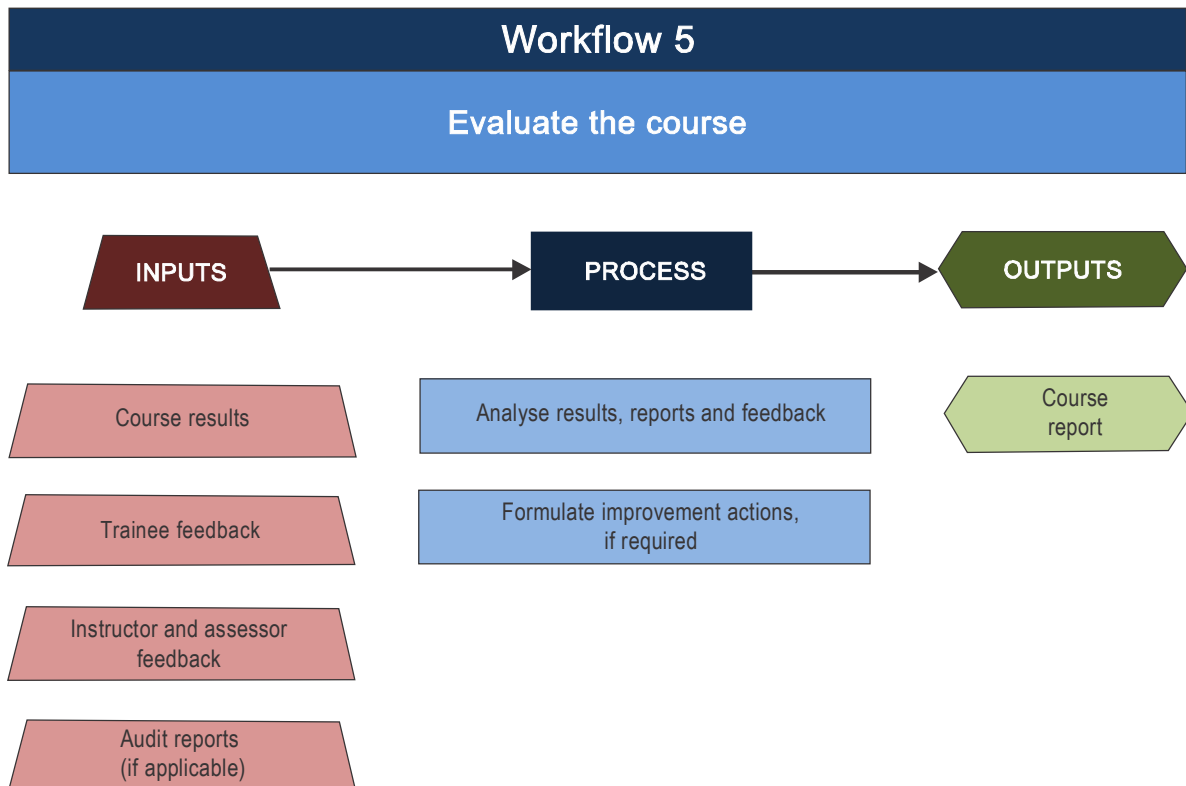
Workflow 5

Evaluate the course

INPUTS

PROCESS

OUTPUTS

Course results

Trainee feedback

Instructor and assessor feedback

Audit reports (if applicable)

Analyse results, reports and feedback

Formulate improvement actions, if required

Course report